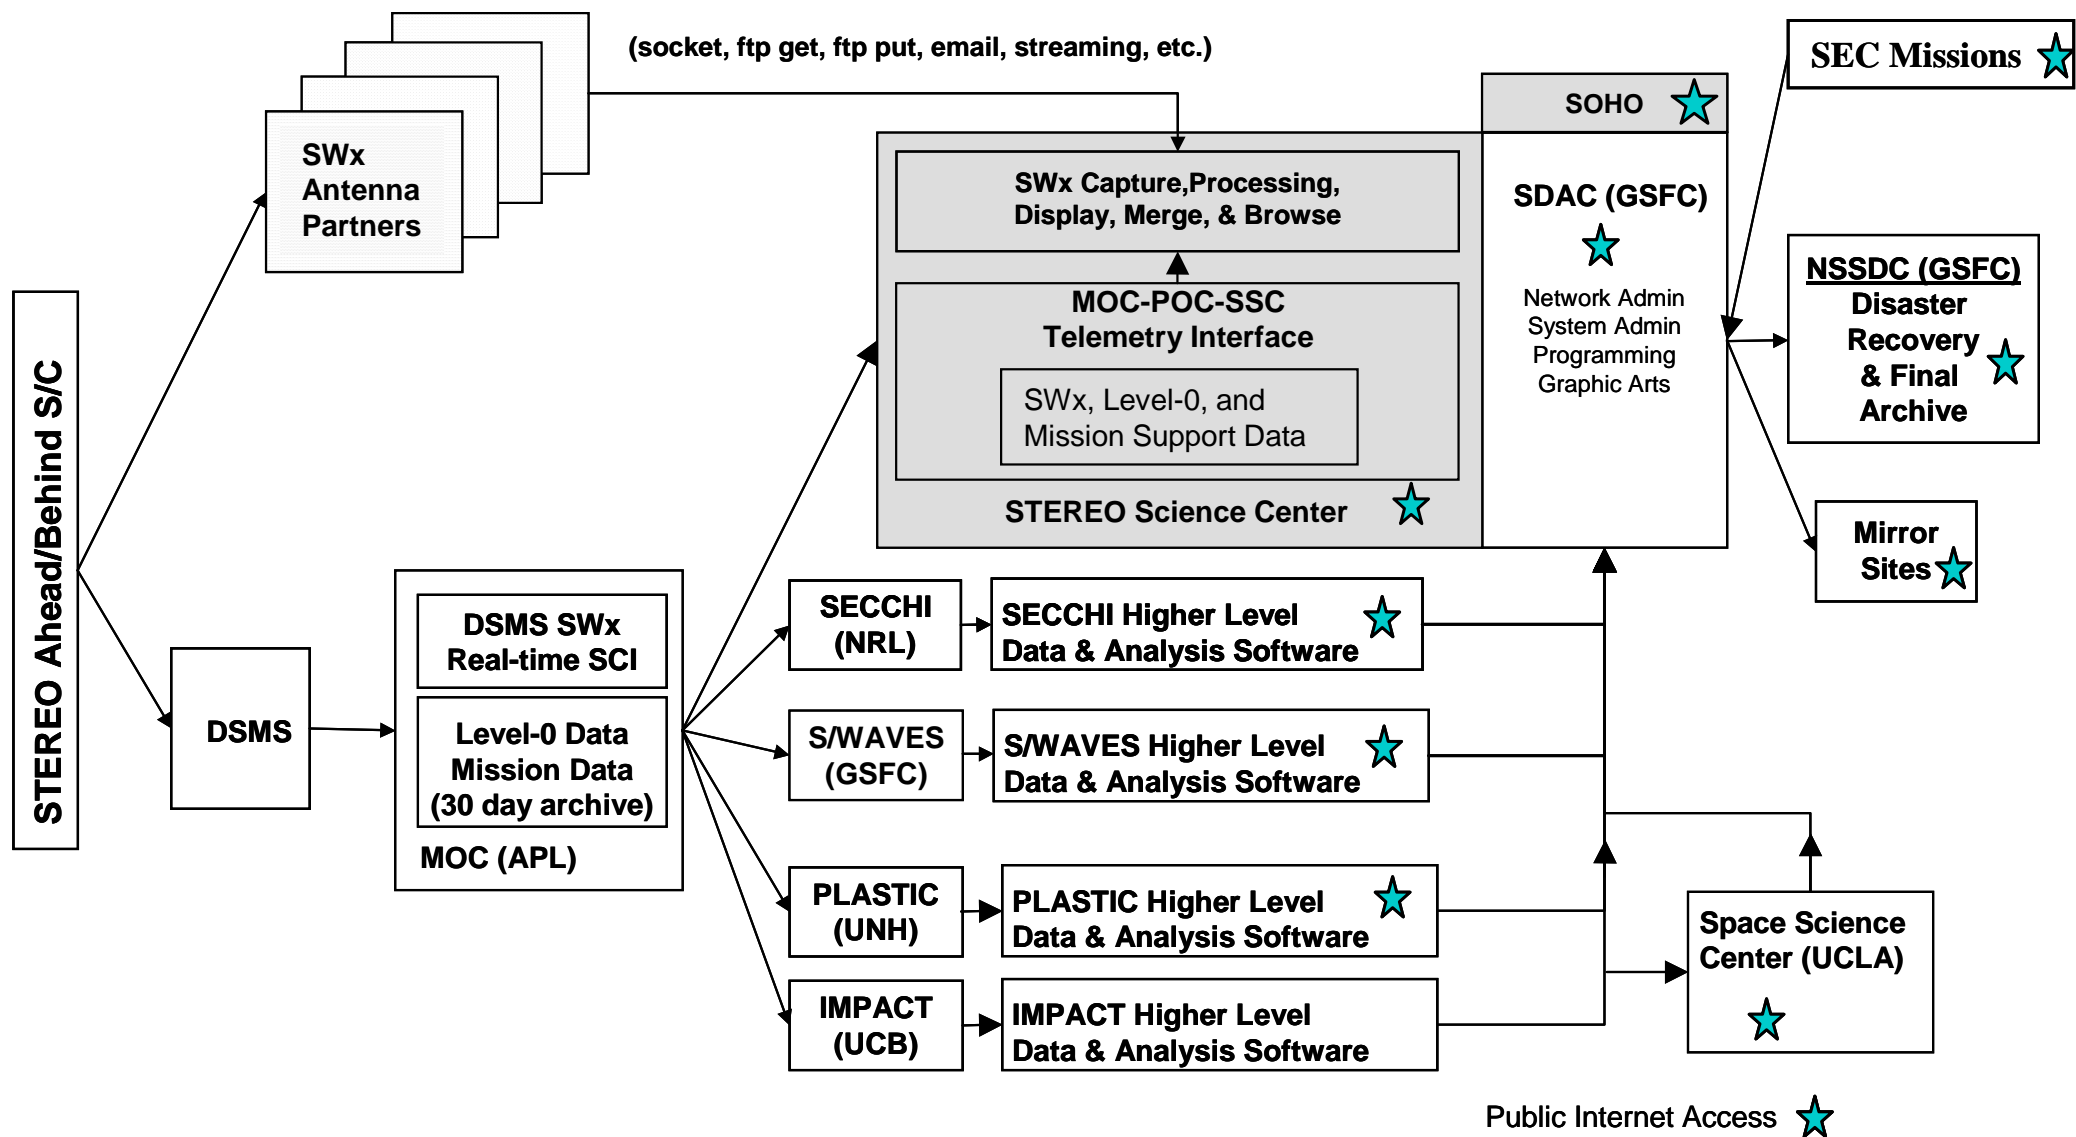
(socket, ftp get, ftp put, email, streaming, etc.)

SEC Missions

SOHO

SWx Antenna Partners

SWx Capture,Processing, Display, Merge, & Browse

SDAC (GSFC)

Network Admin
System Admin
Programming
Graphic Arts

MOC-POC-SSC Telemetry Interface

SWx, Level-0, and Mission Support Data

STEREO Science Center

NSSDC (GSFC) Disaster Recovery & Final Archive

Mirror Sites

STEREO Ahead/Behind S/C

DSMS

DSMS SWx Real-time SCI

Level-0 Data Mission Data (30 day archive)

MOC (APL)

SECCHI (NRL)

SECCHI Higher Level Data & Analysis Software

S/WAVES (GSFC)

S/WAVES Higher Level Data & Analysis Software

PLASTIC (UNH)

PLASTIC Higher Level Data & Analysis Software

IMPACT (UCB)

IMPACT Higher Level Data & Analysis Software

Space Science Center (UCLA)

Public Internet Access